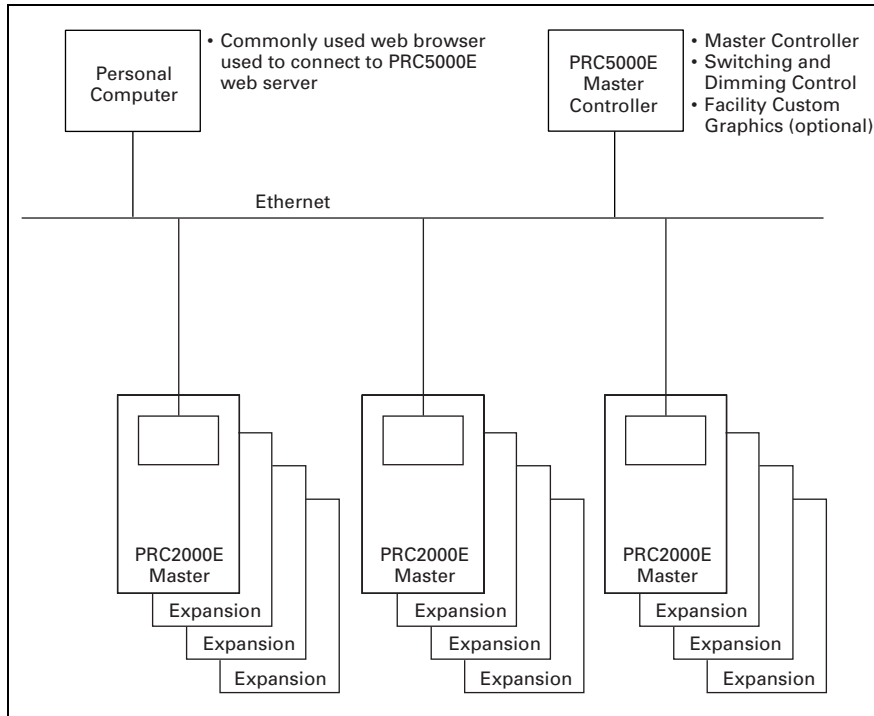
Personal Computer

• Commonly used web browser used to connect to PRC5000E web server

PRC5000E Master Controller

• Master Controller
• Switching and Dimming Control
• Facility Custom Graphics (optional)

Ethernet

PRC2000E Master

Expansion

Expansion

Expansion

PRC2000E Master

Expansion

Expansion

Expansion

PRC2000E Master

Expansion

Expansion

Expansion